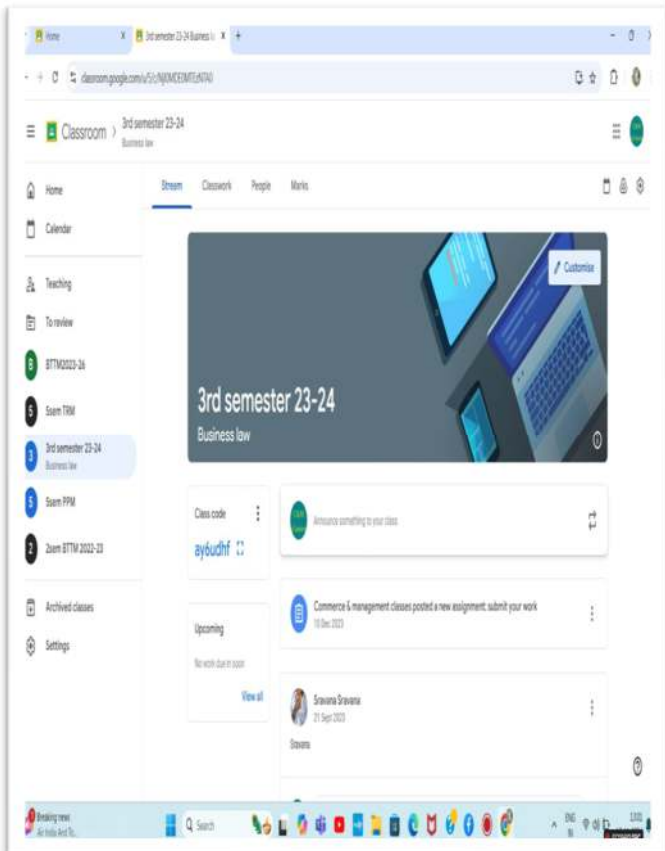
Home
3rd semester 23-24 Business la
classroom.google.com/u/0/c/NjI0MDE0MTEzNTAI

Classroom > 3rd semester 23-24
Business law

Home
Calendar
Teaching
To review
BTTM2023-26
5sem TRM
3rd semester 23-24
Business law
5sem PPM
2sem BTTM 2022-23
Archived classes
Settings

Stream Classwork People Marks

Customise

3rd semester 23-24
Business law

Class code
ay6udhf

Upcoming
No work due in soon
View all

Announce something to your class

Commerce & management classes posted a new assignment: submit your work
18 Dec 2023

Sravana Sravana
21 Sept 2023
Sravana

Breaking news
All India And To...
Search
ENG
IN